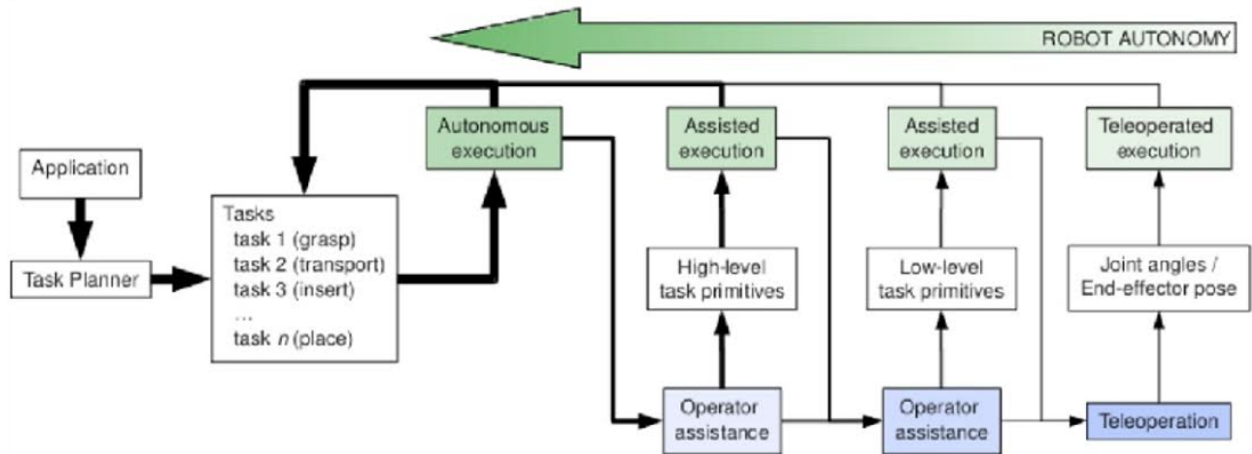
ROBOT AUTONOMY

Application

Task Planner

Tasks
task 1 (grasp)
task 2 (transport)
task 3 (insert)
...
task $n$ (place)

Autonomous execution

Assisted execution

Assisted execution

Teleoperated execution

High-level task primitives

Low-level task primitives

Joint angles / End-effector pose

Operator assistance

Operator assistance

Teleoperation